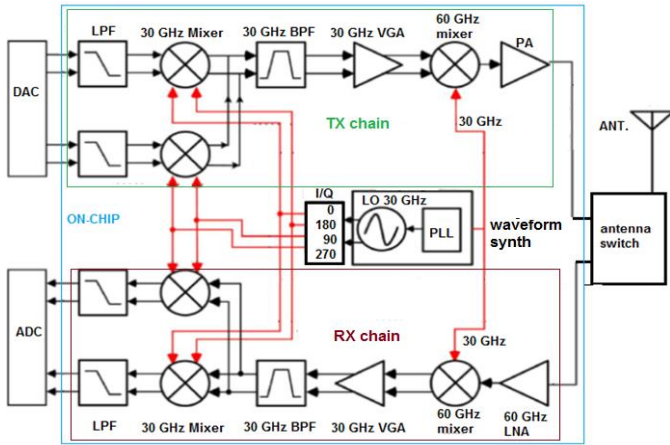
LPF
30 GHz Mixer
30 GHz BPF
30 GHz VGA
60 GHz mixer
PA
DAC
TX chain
30 GHz
ANT.
ON-CHIP
I/Q
0
180
90
270
LO 30 GHz
PLL
waveform synth
antenna switch
ADC
RX chain
30 GHz
LPF
30 GHz Mixer
30 GHz BPF
30 GHz VGA
60 GHz mixer
60 GHz LNA